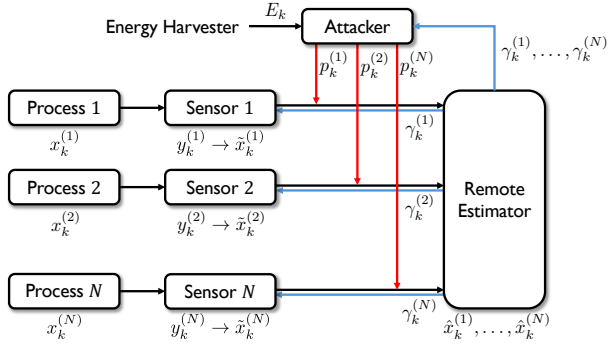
Energy Harvester $E_k$ Attacker

$p_k^{(1)}$ $p_k^{(2)}$ $p_k^{(N)}$

$\gamma_k^{(1)}, \ldots, \gamma_k^{(N)}$

Process 1 $x_k^{(1)}$

Sensor 1 $y_k^{(1)} \to \tilde{x}_k^{(1)}$

$\gamma_k^{(1)}$

Process 2 $x_k^{(2)}$

Sensor 2 $y_k^{(2)} \to \tilde{x}_k^{(2)}$

$\gamma_k^{(2)}$

Remote Estimator

Process $N$ $x_k^{(N)}$

Sensor $N$ $y_k^{(N)} \to \tilde{x}_k^{(N)}$

$\gamma_k^{(N)}$

$\hat{x}_k^{(1)}, \ldots, \hat{x}_k^{(N)}$